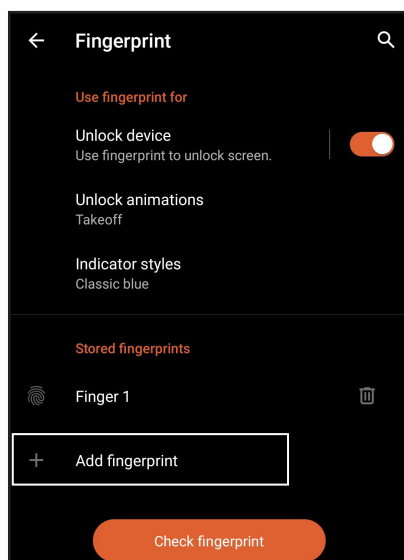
Fingerprint

Use fingerprint for

Unlock device
Use fingerprint to unlock screen.

Unlock animations
Takeoff

Indicator styles
Classic blue

Stored fingerprints

Finger 1

+ Add fingerprint

Check fingerprint